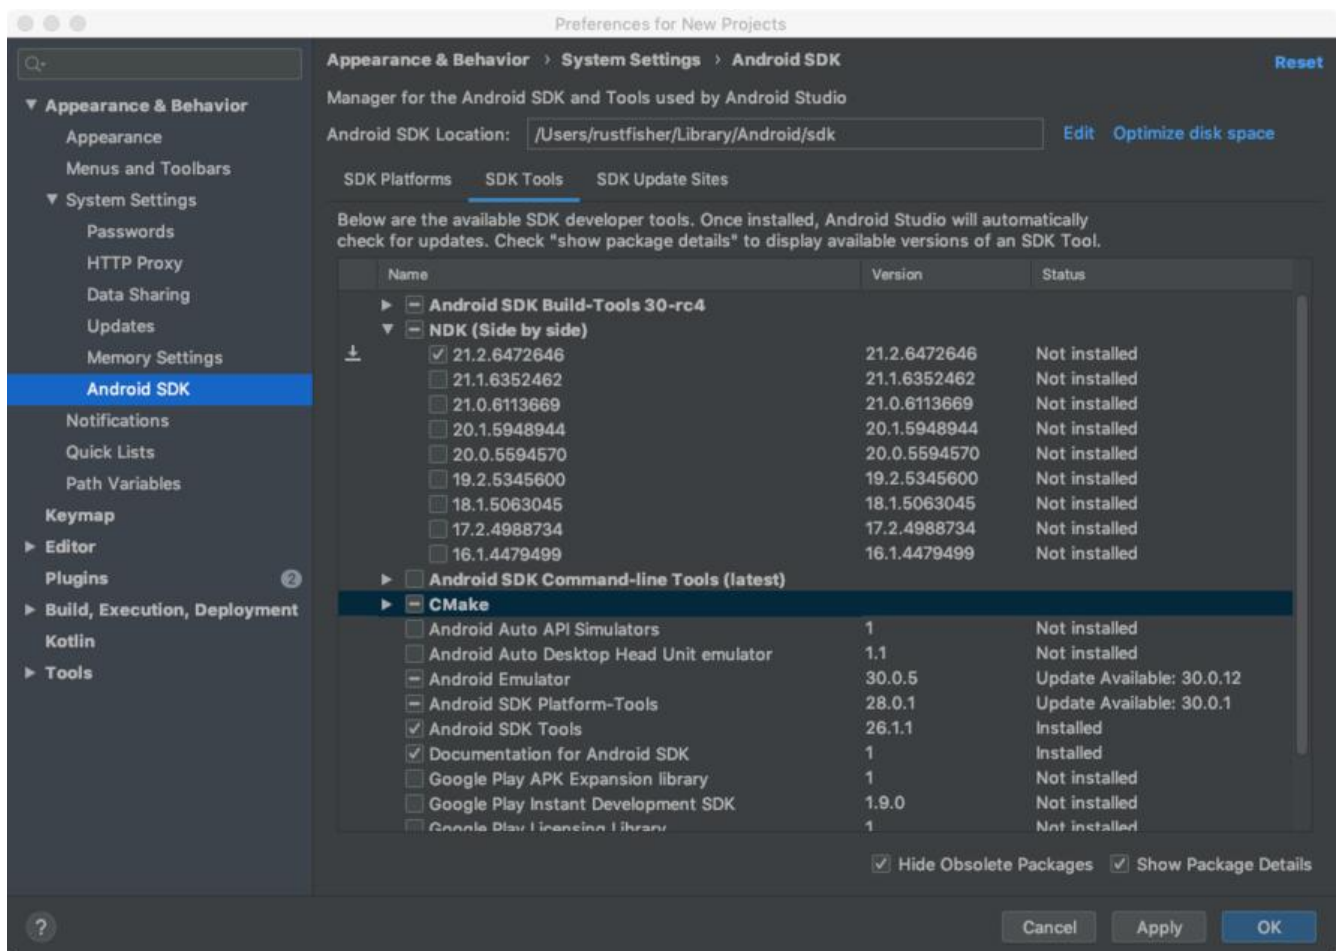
Preferences for New Projects

Appearance & Behavior
Appearance
Menus and Toolbars
System Settings
Passwords
HTTP Proxy
Data Sharing
Updates
Memory Settings
Android SDK
Notifications
Quick Lists
Path Variables
Keymap
Editor
Plugins 2
Build, Execution, Deployment
Kotlin
Tools

Appearance & Behavior › System Settings › Android SDK

Reset

Manager for the Android SDK and Tools used by Android Studio

Android SDK Location: /Users/rustfisher/Library/Android/sdk

Edit Optimize disk space

SDK Platforms SDK Tools SDK Update Sites

Below are the available SDK developer tools. Once installed, Android Studio will automatically check for updates. Check "show package details" to display available versions of an SDK Tool.

| Name | Version | Status |
|---|---|---|
| Android SDK Build-Tools 30-rc4 | | |
| NDK (Side by side) | | |
| 21.2.6472646 | 21.2.6472646 | Not installed |
| 21.1.6352462 | 21.1.6352462 | Not installed |
| 21.0.6113669 | 21.0.6113669 | Not installed |
| 20.1.5948944 | 20.1.5948944 | Not installed |
| 20.0.5594570 | 20.0.5594570 | Not installed |
| 19.2.5345600 | 19.2.5345600 | Not installed |
| 18.1.5063045 | 18.1.5063045 | Not installed |
| 17.2.4988734 | 17.2.4988734 | Not installed |
| 16.1.4479499 | 16.1.4479499 | Not installed |
| Android SDK Command-line Tools (latest) | | |
| CMake | | |
| Android Auto API Simulators | 1 | Not installed |
| Android Auto Desktop Head Unit emulator | 1.1 | Not installed |
| Android Emulator | 30.0.5 | Update Available: 30.0.12 |
| Android SDK Platform-Tools | 28.0.1 | Update Available: 30.0.1 |
| Android SDK Tools | 26.1.1 | Installed |
| Documentation for Android SDK | 1 | Installed |
| Google Play APK Expansion library | 1 | Not installed |
| Google Play Instant Development SDK | 1.9.0 | Not installed |
| Google Play Licensing Library | 1 | Not installed |

Hide Obsolete Packages Show Package Details

?

Cancel Apply OK